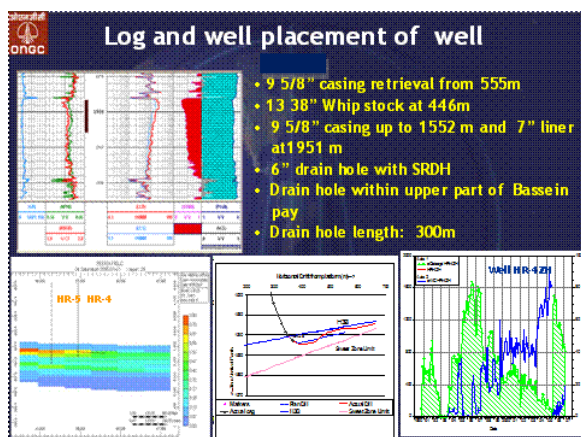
ONGC

Log and well placement of well

• 9 5/8" casing retrieval from 555m
• 13 38" Whip stock at 446m
• 9 5/8" casing up to 1552 m and 7" liner at1951 m
• 6" drain hole with SRDH
• Drain hole within upper part of Bassein pay
• Drain hole length: 300m

HR-5 HR-4

Well HR-4ZH

Bassein Zone Unit